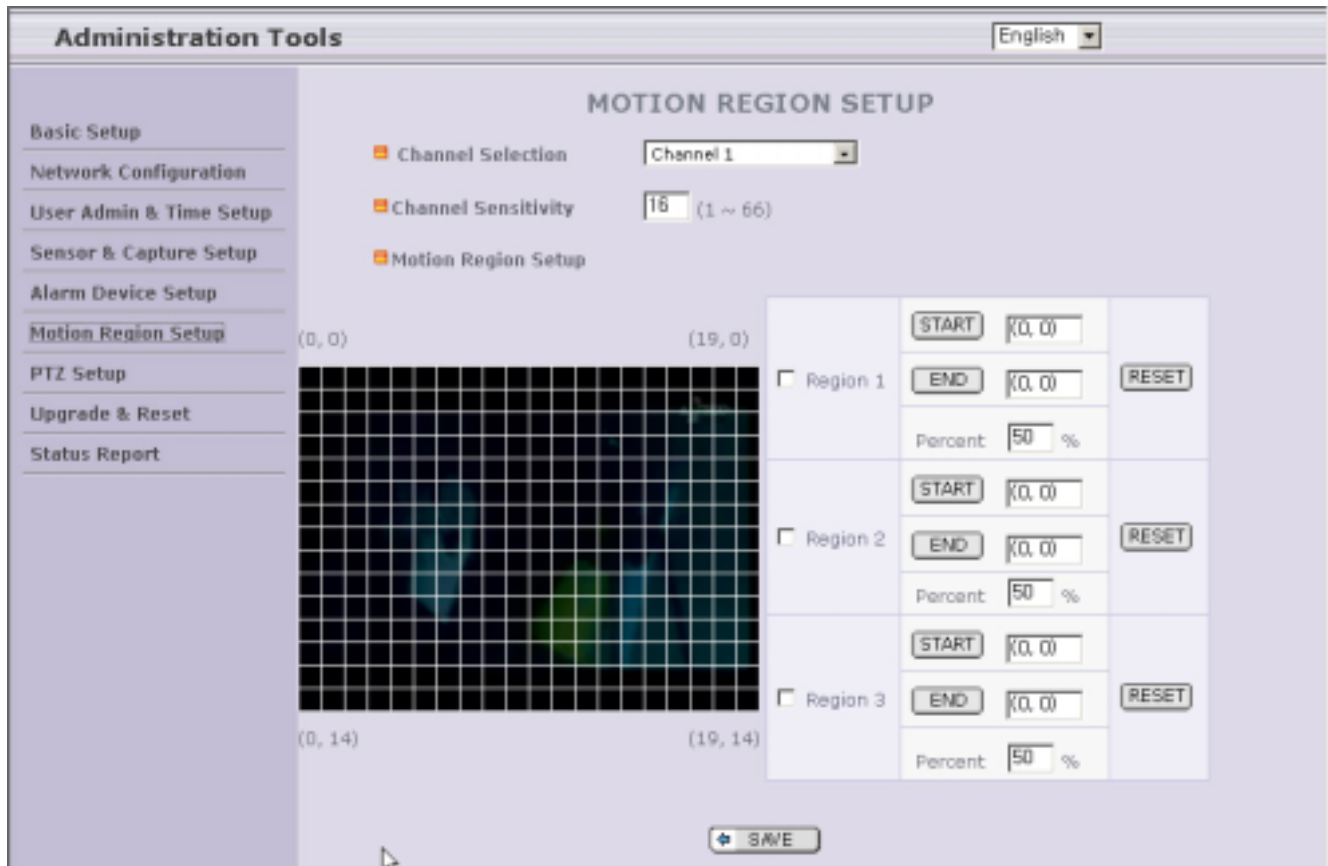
Administration Tools

English

Basic Setup
Network Configuration
User Admin & Time Setup
Sensor & Capture Setup
Alarm Device Setup
Motion Region Setup
PTZ Setup
Upgrade & Reset
Status Report

MOTION REGION SETUP

Channel Selection Channel 1

Channel Sensitivity 16 (1 ~ 66)

Motion Region Setup

(0, 0) (19, 0)

(0, 14) (19, 14)

| | | | |
|---|---|---|---|
| Region 1 | START | (0, 0) | RESET |
| | END | (0, 0) | |
| | Percent | 50 % | |
| Region 2 | START | (0, 0) | RESET |
| | END | (0, 0) | |
| | Percent | 50 % | |
| Region 3 | START | (0, 0) | RESET |
| | END | (0, 0) | |
| | Percent | 50 % | |

SAVE